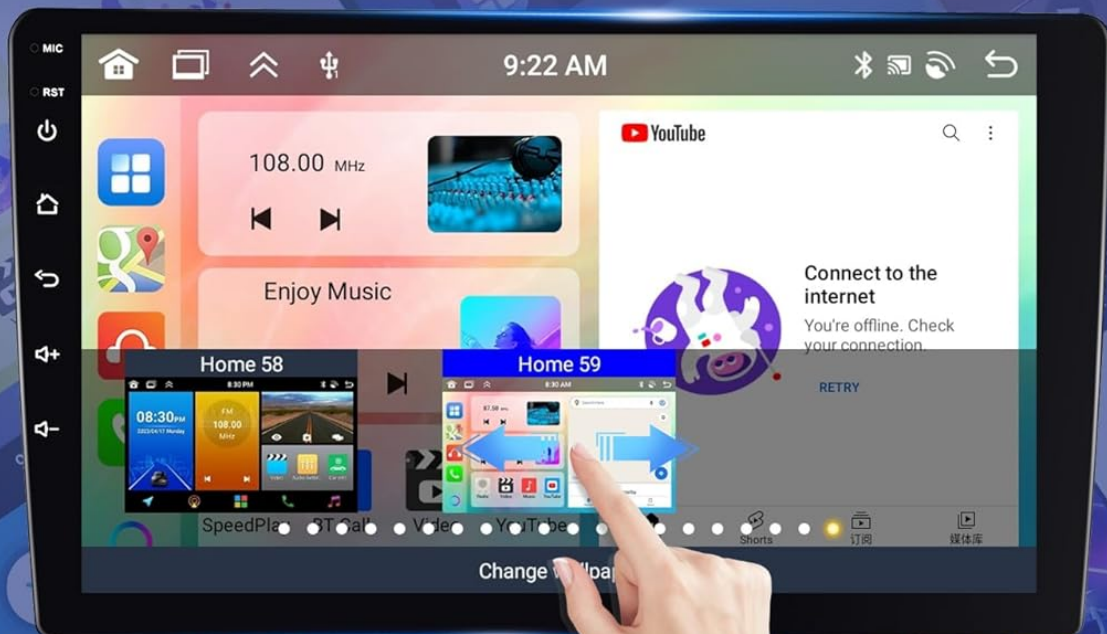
MIC
RST

9:22 AM

108.00 MHz

Enjoy Music

YouTube

Connect to the internet
You're offline. Check your connection.
RETRY

Home 58
8:30 PM
08:30 PM
FM
108.00
MHz

Home 59

SpeedPla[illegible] BT Call Video YouTube

Shorts 订阅 媒体库

Change W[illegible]llpap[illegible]